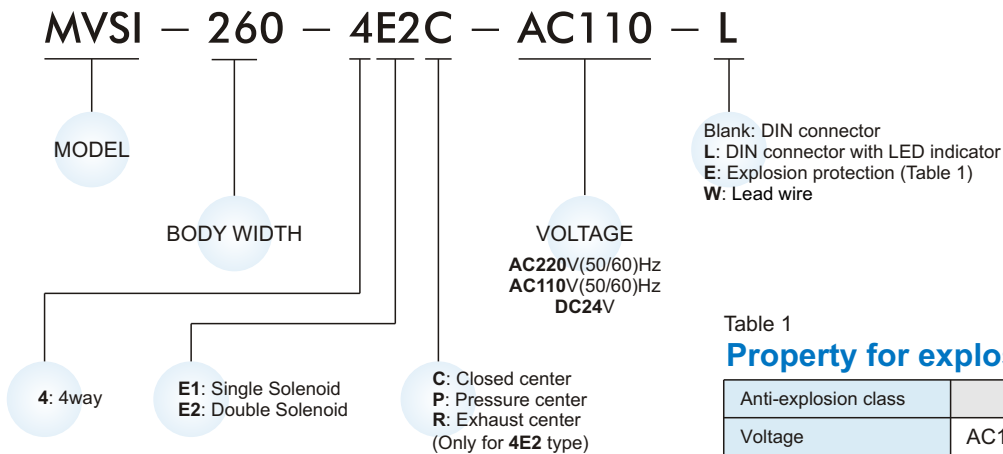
MVSI – 260 – 4E2C – AC110 – L

MODEL

BODY WIDTH

4: 4way

E1: Single Solenoid
E2: Double Solenoid

C: Closed center
P: Pressure center
R: Exhaust center
(Only for 4E2 type)

VOLTAGE
AC220V(50/60)Hz
AC110V(50/60)Hz
DC24V

Blank: DIN connector
L: DIN connector with LED indicator
E: Explosion protection (Table 1)
W: Lead wire

Table 1
Property for explo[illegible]

| Anti-explosion class | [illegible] |
|---|---|
| Voltage | AC1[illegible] |